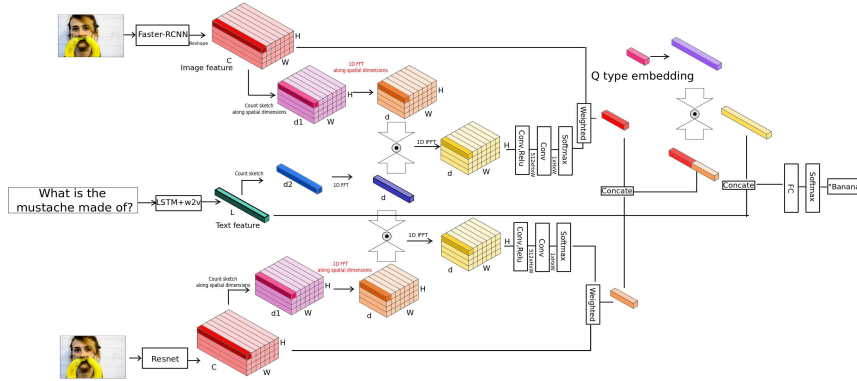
Faster-RCNN
Reshape
H
C
W
Image feature
1D FFT along spatial dimensions
H
Count sketch along spatial dimensions
d1
W
d
W
Q type embedding
1D IFFT
H
d
W
Conv Relu
Conv
Softmax
Weighted
Count sketch
d2
1D FFT
d
What is the mustache made of?
LSTM+w2v
L
Text feature
Concate
Concate
FC
Softmax
"Banana"
1D IFFT
H
d
W
Conv Relu
Conv
Softmax
1D FFT along spatial dimensions
Count sketch along spatial dimensions
H
d1
W
H
d
W
Weighted
Resnet
H
C
W